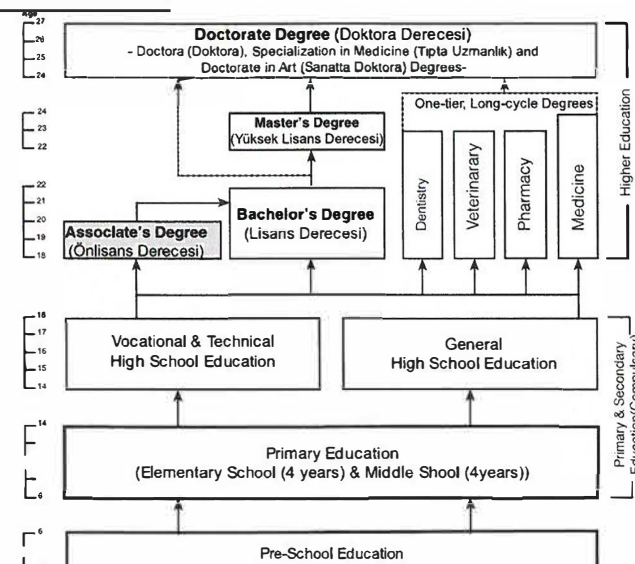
Age
27
26
25
24

Doctorate Degree (Doktora Derecesi)
- Doctora (Doktora), Specialization in Medicine (Tıpta Uzmanlık) and Doctorate in Art (Sanatta Doktora) Degrees-

24
23
22

Master's Degree
(Yüksek Lisans Derecesi)

One-tier, Long-cycle Degrees

Higher Education

22
21
20
19
18

Associate's Degree
(Önlisans Derecesi)

Bachelor's Degree
(Lisans Derecesi)

Dentistry

Veterinarary

Pharmacy

Medicine

18
17
16
15
14

Vocational & Technical High School Education

General High School Education

Primary & Secondary Education(Compulsory)

14

6

Primary Education
(Elementary School (4 years) & Middle Shool (4years))

6

Pre-School Education